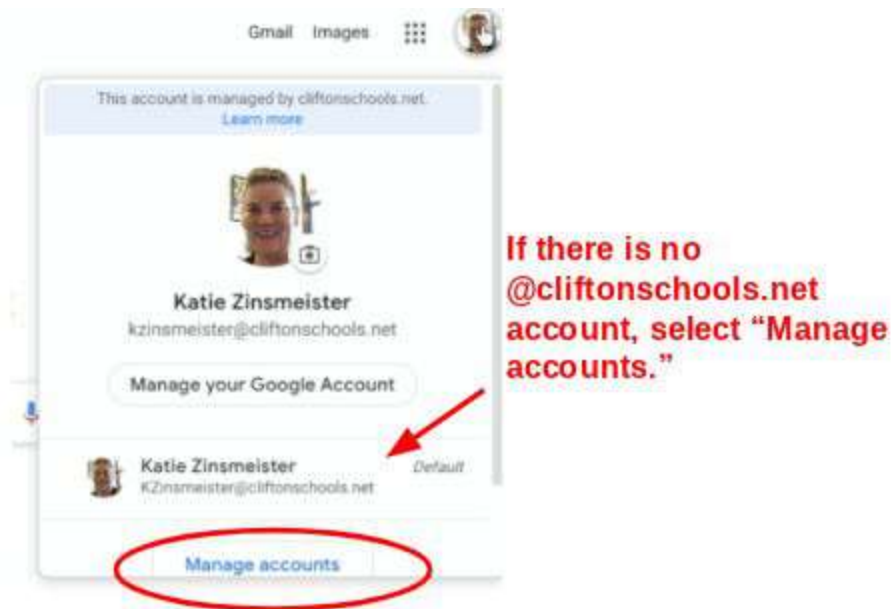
Gmail Images

This account is managed by cliftonschools.net.
Learn more

Katie Zinsmeister
kzinsmeister@cliftonschools.net

Manage your Google Account

Katie Zinsmeister
KZinsmeister@cliftonschools.net
Default

Manage accounts

If there is no @cliftonschools.net account, select "Manage accounts."